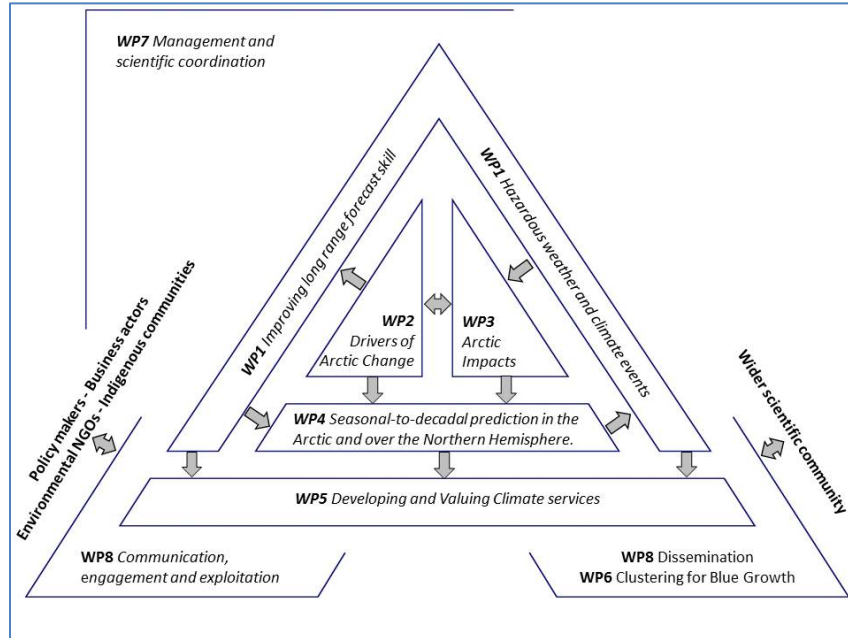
**WP7** *Management and scientific coordination*

**WP1** *Improving long range forecast skill*

**WP1** *Hazardous weather and climate events*

**WP2** *Drivers of Arctic Change*

**WP3** *Arctic Impacts*

**WP4** *Seasonal-to-decadal prediction in the Arctic and over the Northern Hemisphere.*

**WP5** *Developing and Valuing Climate services*

**Policy makers - Business actors**
**Environmental NGOs - Indigenous communities**

**Wider scientific community**

**WP8** *Communication, engagement and exploitation*

**WP8** Dissemination
**WP6** Clustering for Blue Growth